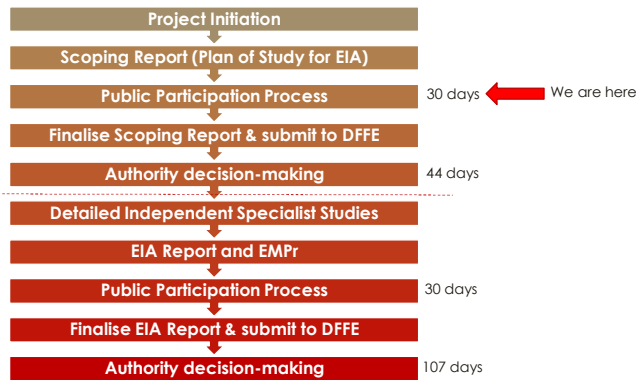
Project Initiation

Scoping Report (Plan of Study for EIA)

Public Participation Process 30 days We are here

Finalise Scoping Report & submit to DFFE

Authority decision-making 44 days

Detailed Independent Specialist Studies

EIA Report and EMPr

Public Participation Process 30 days

Finalise EIA Report & submit to DFFE

Authority decision-making 107 days